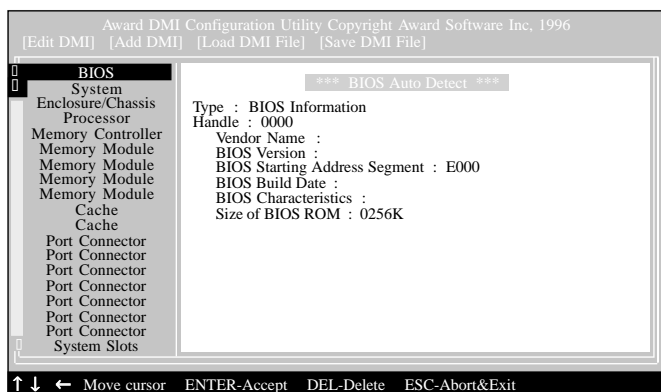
Award DMI Configuration Utility Copyright Award Software Inc, 1996
[Edit DMI] [Add DMI] [Load DMI File] [Save DMI File]

BIOS
System
Enclosure/Chassis
Processor
Memory Controller
Memory Module
Memory Module
Memory Module
Memory Module
Cache
Cache
Port Connector
Port Connector
Port Connector
Port Connector
Port Connector
Port Connector
Port Connector
System Slots

*** BIOS Auto Detect ***

Type : BIOS Information
Handle : 0000
Vendor Name :
BIOS Version :
BIOS Starting Address Segment : E000
BIOS Build Date :
BIOS Characteristics :
Size of BIOS ROM : 0256K

↑ ↓ ← Move cursor ENTER-Accept DEL-Delete ESC-Abort&Exit